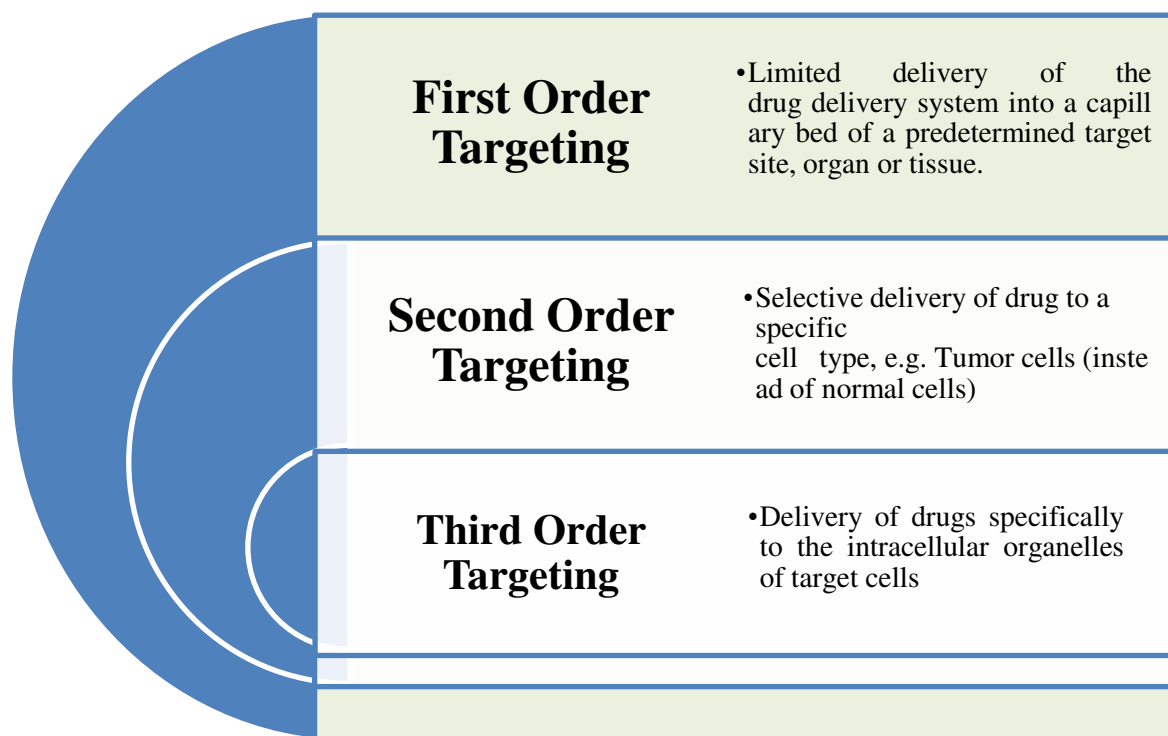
First Order Targeting

•Limited delivery of the drug delivery system into a capillary bed of a predetermined target site, organ or tissue.

Second Order Targeting

•Selective delivery of drug to a specific cell type, e.g. Tumor cells (instead of normal cells)

Third Order Targeting

•Delivery of drugs specifically to the intracellular organelles of target cells